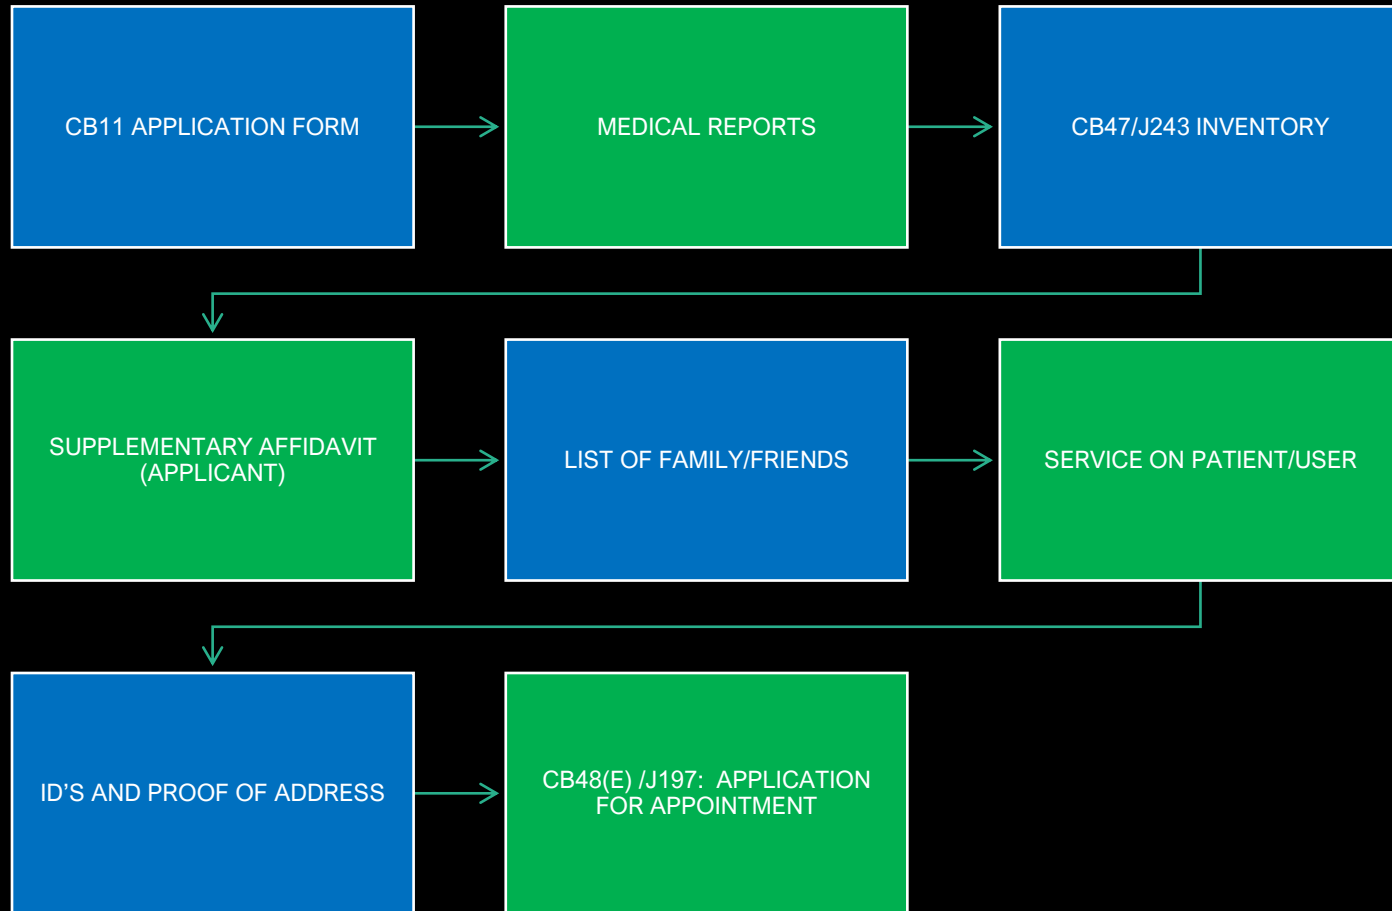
CB11 APPLICATION FORM

MEDICAL REPORTS

CB47/J243 INVENTORY

SUPPLEMENTARY AFFIDAVIT (APPLICANT)

LIST OF FAMILY/FRIENDS

SERVICE ON PATIENT/USER

ID'S AND PROOF OF ADDRESS

CB48(E) /J197: APPLICATION FOR APPOINTMENT